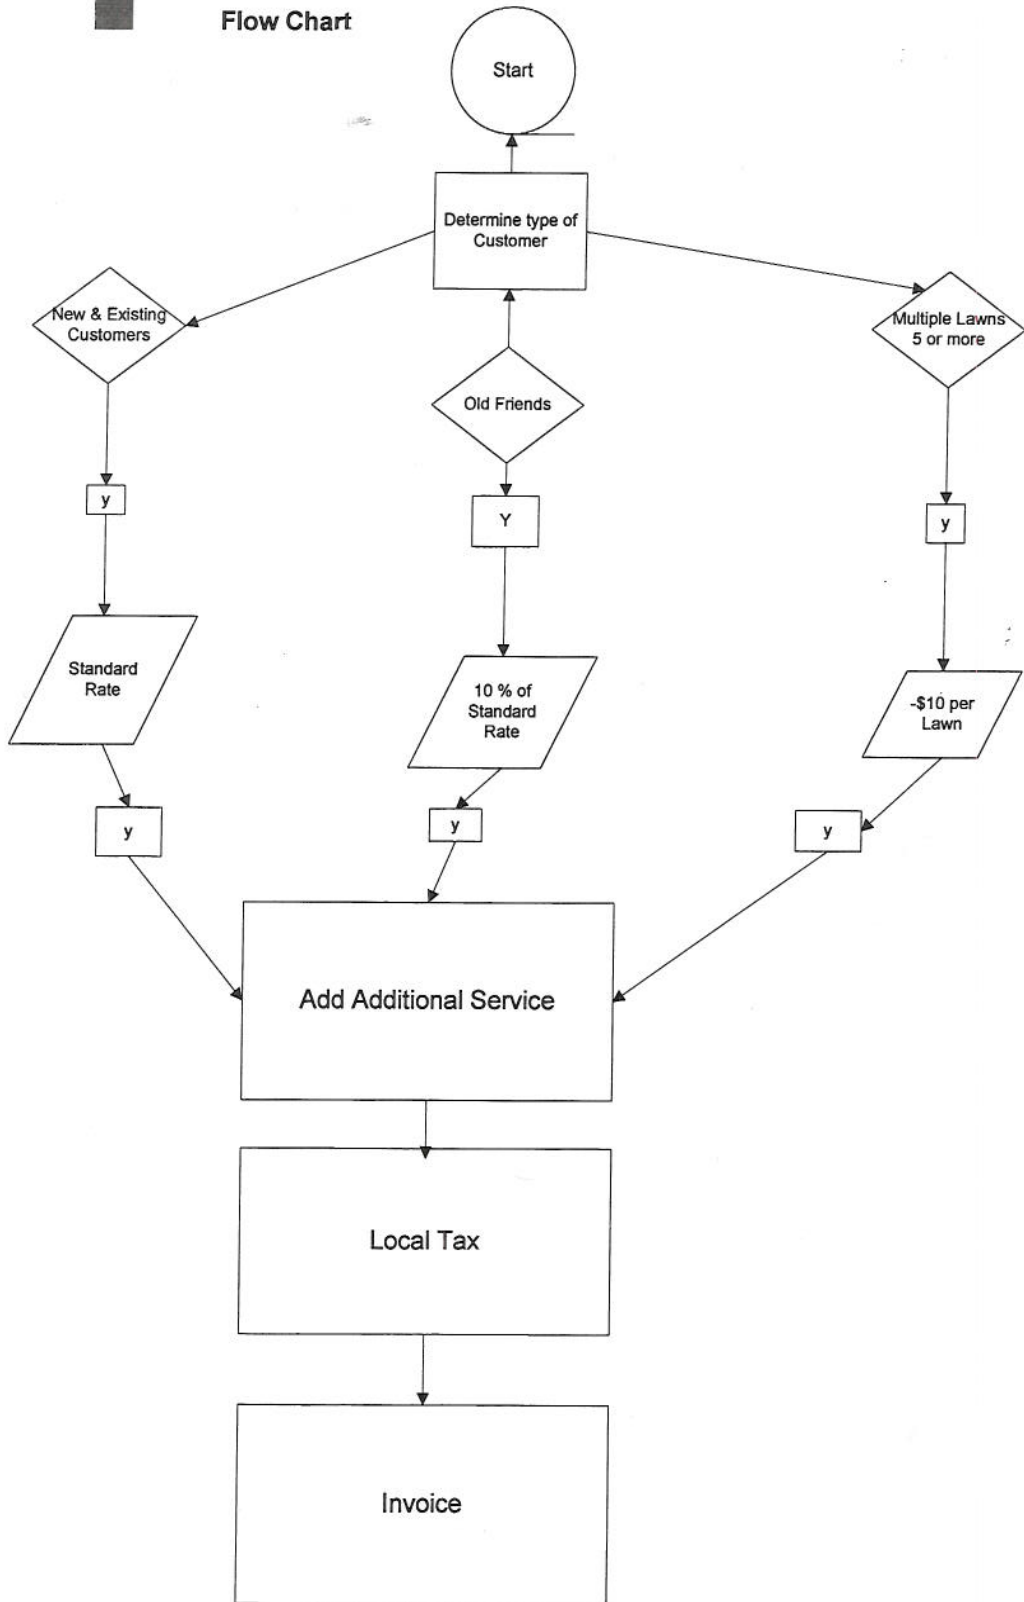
Flow Chart

Start

Determine type of Customer

New & Existing Customers

Old Friends

Multiple Lawns 5 or more

y

Y

y

Standard Rate

10 % of Standard Rate

-$10 per Lawn

y

y

y

Add Additional Service

Local Tax

Invoice